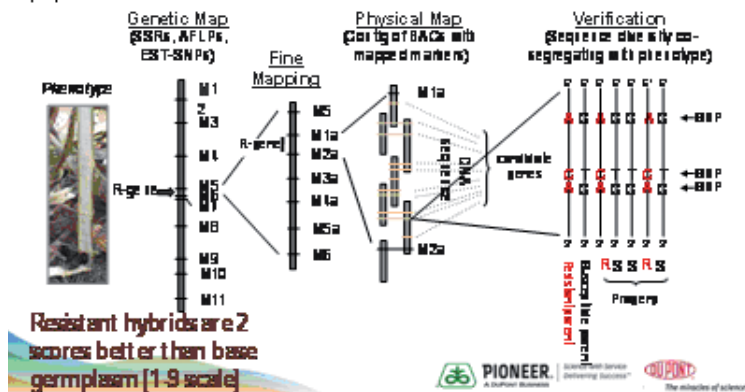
Phenotype

Genetic Map
(SSRs, AFLPs, EST-SNPs)

M1
M2
M3
M4
R-gene
M5
M6
M7
M8
M9
M10
M11

Fine Mapping

R-gene

M5
M1a
M2a
M3a
M4a
M5a
M6

Physical Map
(Contig of BACs with mapped markers)

M1a
M2a

Sequence
DNA

candidate genes

Verification
(Sequence diversity co-segregating with phenotype)

SNP
SNP
SNP

R S S S R S

Resistant parent
Susceptible parent
Progeny

Resistant hybrids are 2 scores better than base germplasm (1-9 scale)

PIONEER.
A DuPont Business
Science with Service Delivering Success™

DUPONT
The miracles of science